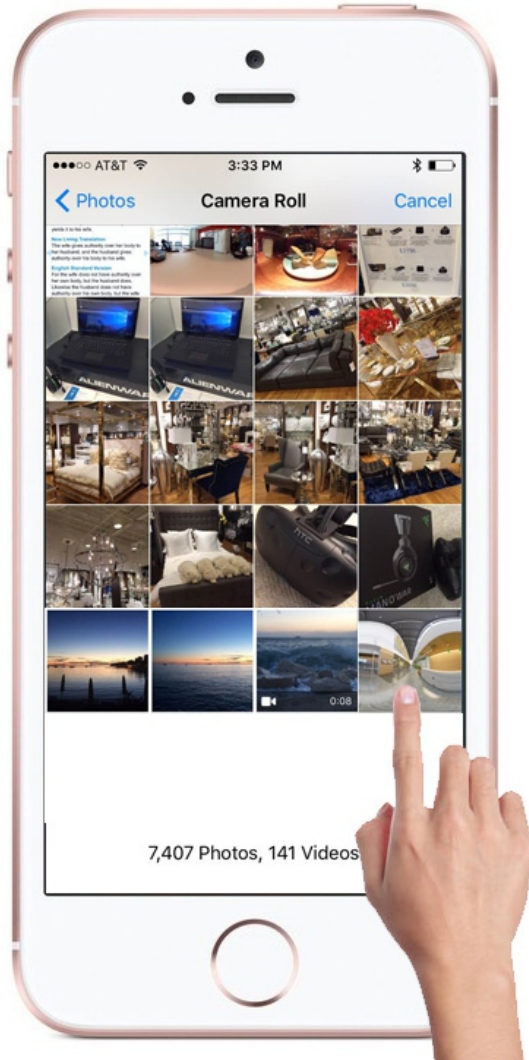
●●●○○ AT&T
3:33 PM

Photos
Camera Roll
Cancel

yields it to his wife.
New Living Translation
The wife gives authority over her body to her husband, and the husband gives authority over his body to his wife.
English Standard Version
For the wife does not have authority over her own body, but the husband does. Likewise the husband does not have authority over his own body, but the wife

ALIENWARE
ALIENWARE
HTC

0:08

7,407 Photos, 141 Videos